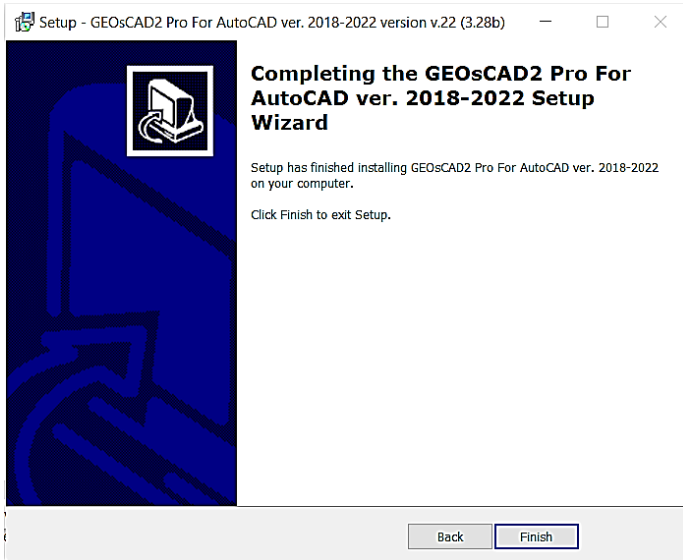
Setup - GEOsCAD2 Pro For AutoCAD ver. 2018-2022 version v.22 (3.28b)

Completing the GEOsCAD2 Pro For AutoCAD ver. 2018-2022 Setup Wizard

Setup has finished installing GEOsCAD2 Pro For AutoCAD ver. 2018-2022 on your computer.

Click Finish to exit Setup.

Back

Finish